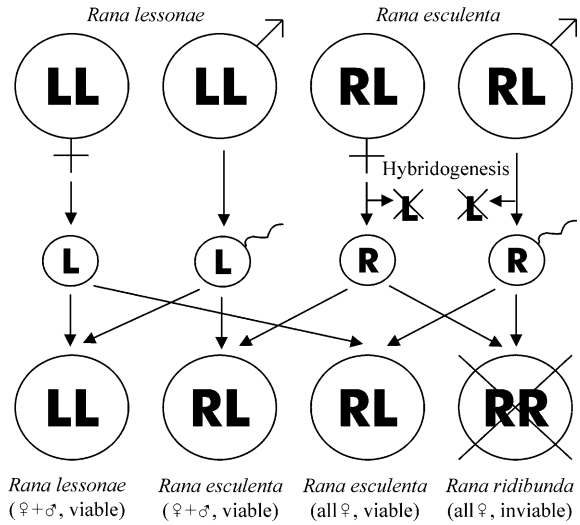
Rana lessonae

Rana esculenta

LL

LL

RL

RL

Hybridogenesis

L

L

L

L

R

R

LL

RL

RL

RR

Rana lessonae
(♀+♂, viable)

Rana esculenta
(♀+♂, viable)

Rana esculenta
(all ♀, viable)

Rana ridibunda
(all ♀, inviable)